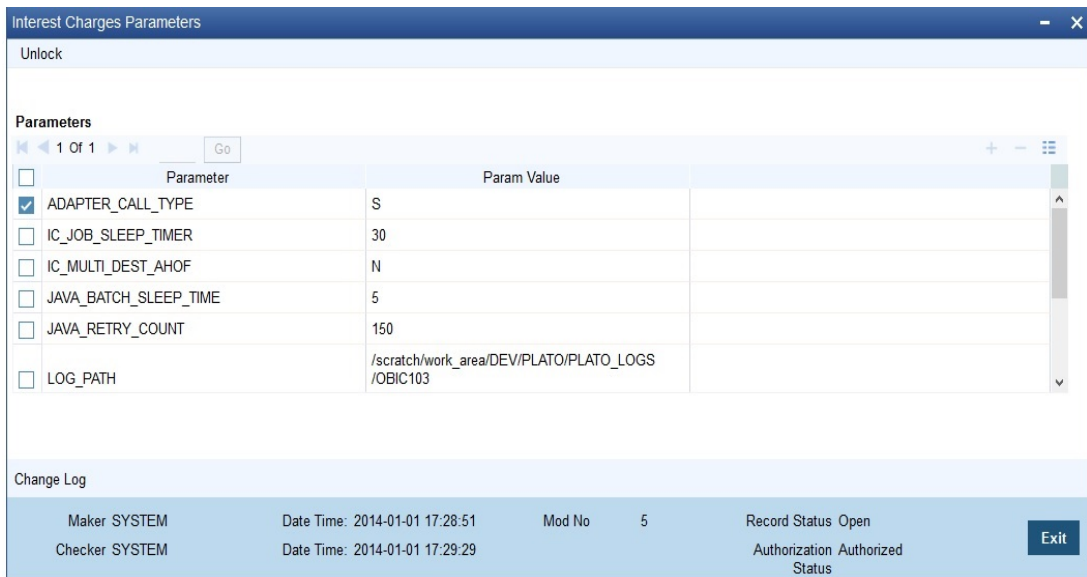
Interest Charges Parameters

Unlock

Parameters

1 Of 1 Go

| Parameter | Param Value |
|---|---|
| ADAPTER_CALL_TYPE | S |
| IC_JOB_SLEEP_TIMER | 30 |
| IC_MULTI_DEST_AHOF | N |
| JAVA_BATCH_SLEEP_TIME | 5 |
| JAVA_RETRY_COUNT | 150 |
| LOG_PATH | /scratch/work_area/DEV/PLATO/PLATO_LOGS /OBIC103 |

Change Log

Maker SYSTEM Date Time: 2014-01-01 17:28:51 Mod No 5 Record Status Open

Checker SYSTEM Date Time: 2014-01-01 17:29:29 Authorization Status Authorized

Exit